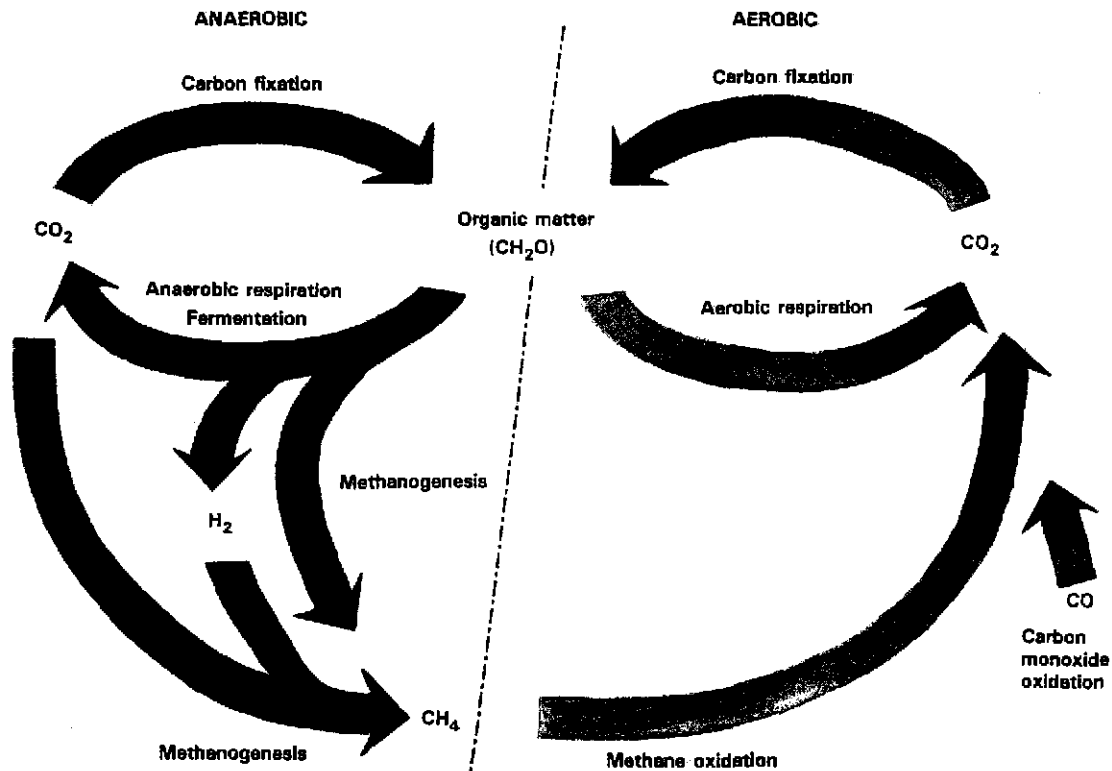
ANAEROBIC

AEROBIC

Carbon fixation

Carbon fixation

$CO_2$

Organic matter ($CH_2O$)

$CO_2$

Anaerobic respiration Fermentation

Aerobic respiration

$H_2$

Methanogenesis

$CH_4$

Methanogenesis

CO

Carbon monoxide oxidation

Methane oxidation